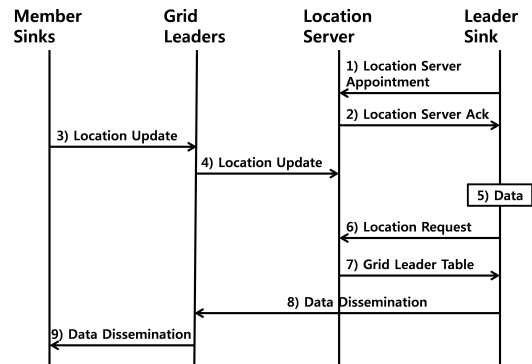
Member Sinks

Grid Leaders

Location Server

Leader Sink

1) Location Server Appointment

2) Location Server Ack

3) Location Update

4) Location Update

5) Data

6) Location Request

7) Grid Leader Table

8) Data Dissemination

9) Data Dissemination